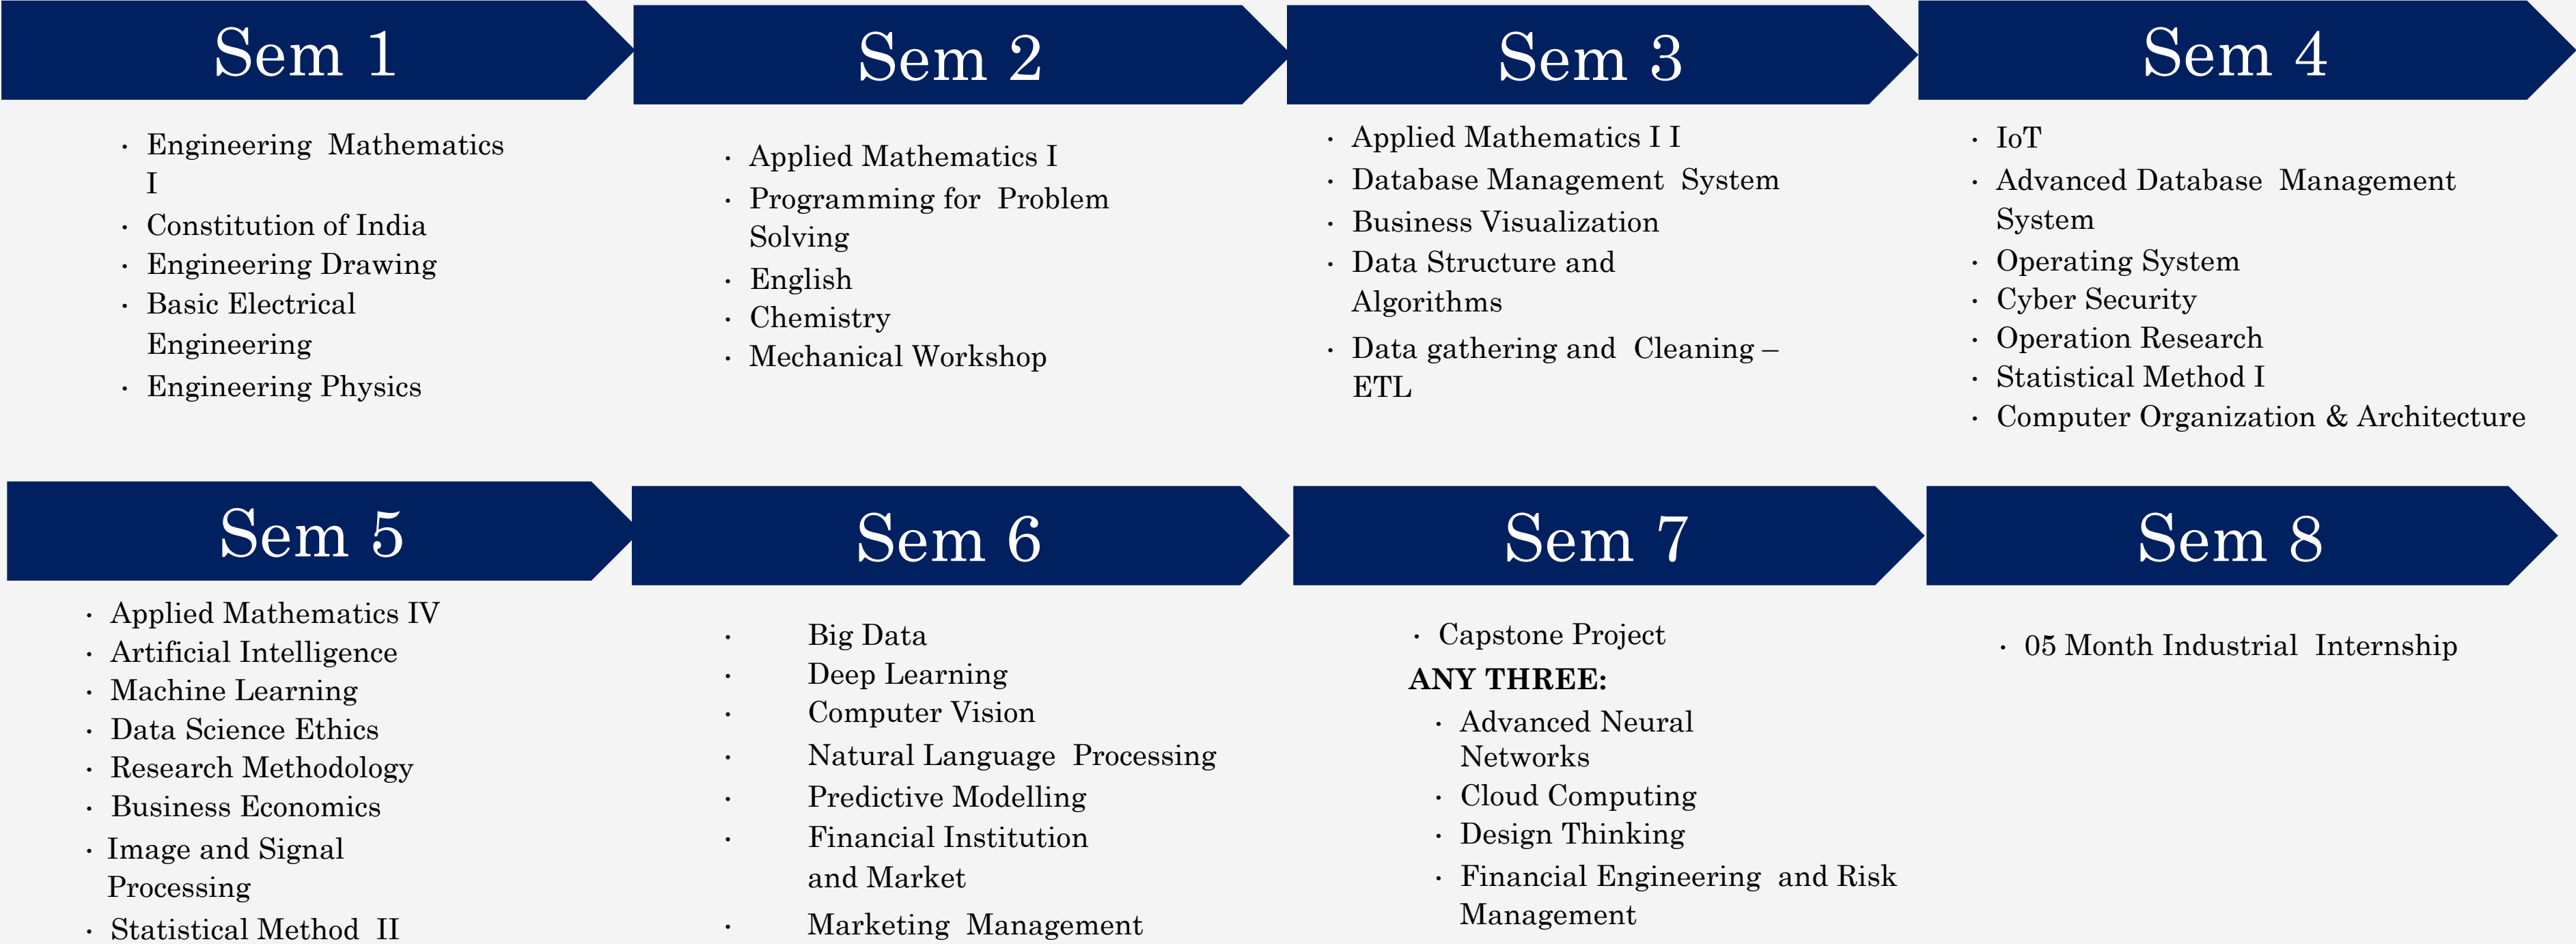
Sem 1

- Engineering Mathematics I
- Constitution of India
- Engineering Drawing
- Basic Electrical Engineering
- Engineering Physics

Sem 2

- Applied Mathematics I
- Programming for Problem Solving
- English
- Chemistry
- Mechanical Workshop

Sem 3

- Applied Mathematics I I
- Database Management System
- Business Visualization
- Data Structure and Algorithms
- Data gathering and Cleaning – ETL

Sem 4

- IoT
- Advanced Database Management System
- Operating System
- Cyber Security
- Operation Research
- Statistical Method I
- Computer Organization & Architecture

Sem 5

- Applied Mathematics IV
- Artificial Intelligence
- Machine Learning
- Data Science Ethics
- Research Methodology
- Business Economics
- Image and Signal Processing
- Statistical Method II

Sem 6

- Big Data
- Deep Learning
- Computer Vision
- Natural Language Processing
- Predictive Modelling
- Financial Institution and Market
- Marketing Management

Sem 7

- Capstone Project

ANY THREE:
- Advanced Neural Networks
- Cloud Computing
- Design Thinking
- Financial Engineering and Risk Management

Sem 8

- 05 Month Industrial Internship